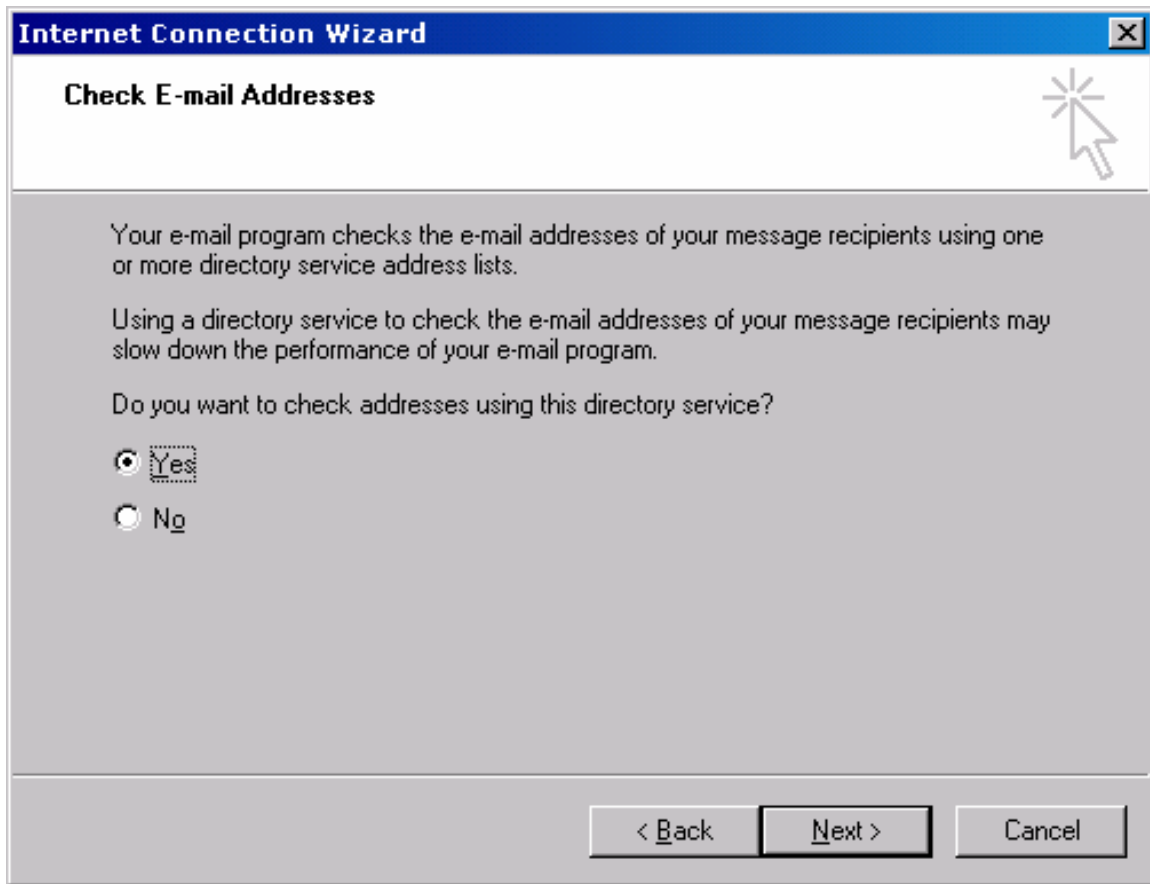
Internet Connection Wizard

Check E-mail Addresses

Your e-mail program checks the e-mail addresses of your message recipients using one or more directory service address lists.

Using a directory service to check the e-mail addresses of your message recipients may slow down the performance of your e-mail program.

Do you want to check addresses using this directory service?

Yes

No

< Back

Next >

Cancel